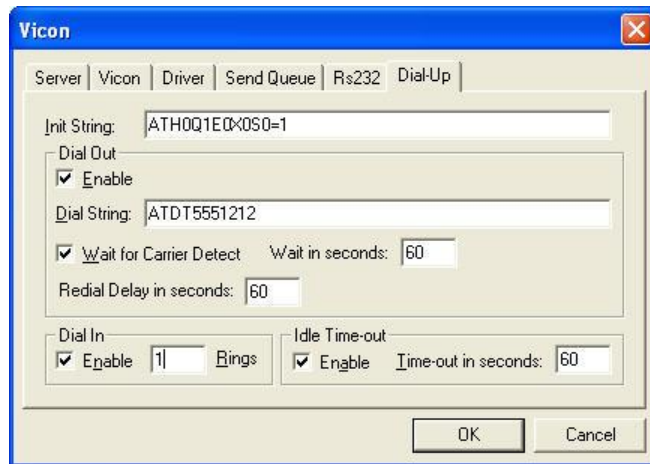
Vicon

Server | Vicon | Driver | Send Queue | Rs232 | Dial-Up

Init String: ATH0Q1E0X0S0=1

Dial Out

Enable

Dial String: ATDT5551212

Wait for Carrier Detect Wait in seconds: 60

Redial Delay in seconds: 60

Dial In

Enable 1 Rings

Idle Time-out

Enable Time-out in seconds: 60

OK Cancel